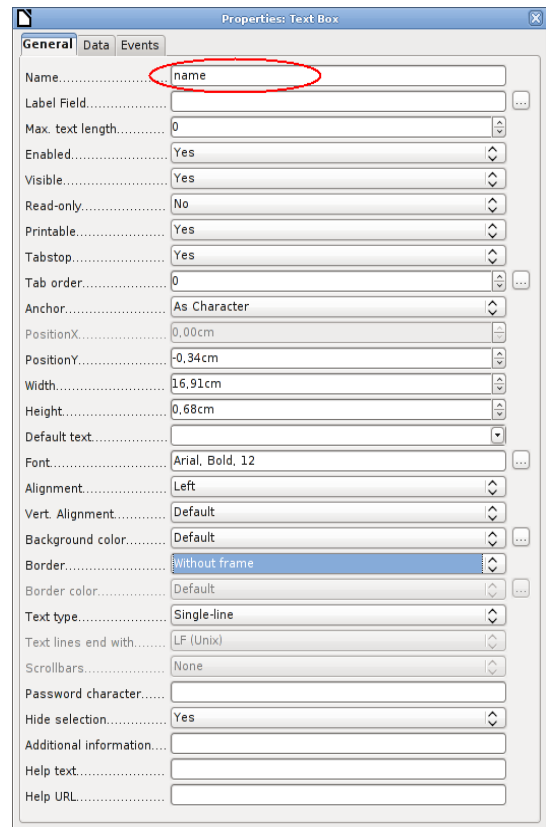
Properties: Text Box

General | Data | Events

| | | |
|---|---|---|
| Name........................ | name | |
| Label Field.................... | | ... |
| Max. text length............ | 0 | |
| Enabled........................ | Yes | |
| Visible.......................... | Yes | |
| Read-only...................... | No | |
| Printable....................... | Yes | |
| Tabstop......................... | Yes | |
| Tab order....................... | 0 | ... |
| Anchor.......................... | As Character | |
| PositionX...................... | 0,00cm | |
| PositionY...................... | -0,34cm | |
| Width............................ | 16,91cm | |
| Height........................... | 0,68cm | |
| Default text.................... | | |
| Font.............................. | Arial, Bold, 12 | ... |
| Alignment...................... | Left | |
| Vert. Alignment............. | Default | |
| Background color.......... | Default | ... |
| Border........................... | Without frame | |
| Border color.................. | Default | ... |
| Text type....................... | Single-line | |
| Text lines end with........ | LF (Unix) | |
| Scrollbars...................... | None | |
| Password character...... | | |
| Hide selection............... | Yes | |
| Additional information.... | | |
| Help text....................... | | |
| Help URL...................... | | |